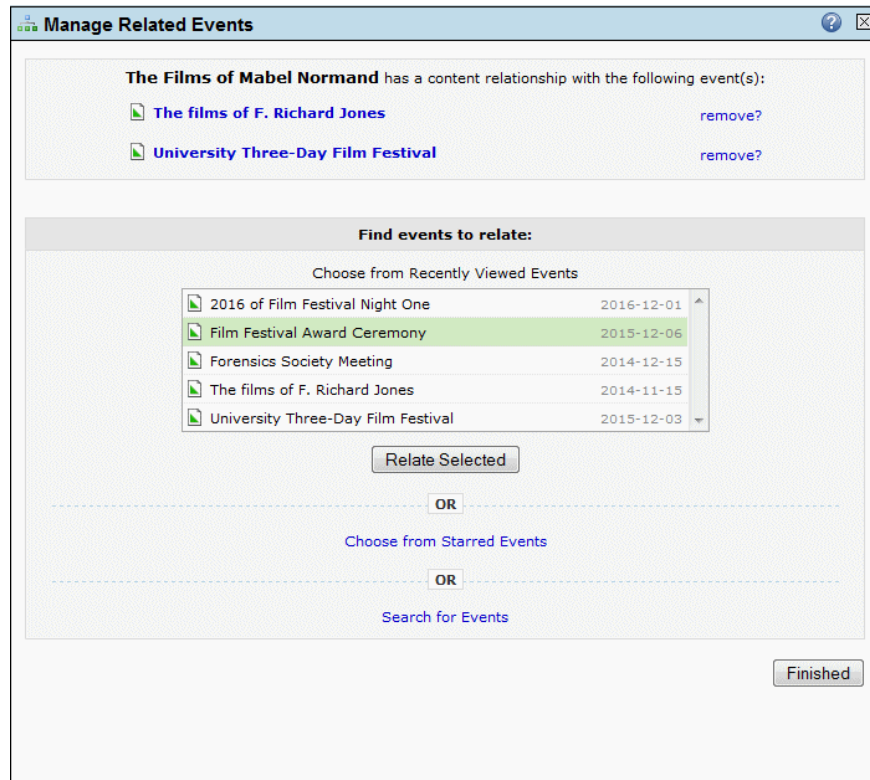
Manage Related Events

**The Films of Mabel Normand** has a content relationship with the following event(s):

The films of F. Richard Jones remove?

University Three-Day Film Festival remove?

Find events to relate:

Choose from Recently Viewed Events

| | |
|---|---|
| 2016 of Film Festival Night One | 2016-12-01 |
| Film Festival Award Ceremony | 2015-12-06 |
| Forensics Society Meeting | 2014-12-15 |
| The films of F. Richard Jones | 2014-11-15 |
| University Three-Day Film Festival | 2015-12-03 |

Relate Selected

OR

Choose from Starred Events

OR

Search for Events

Finished